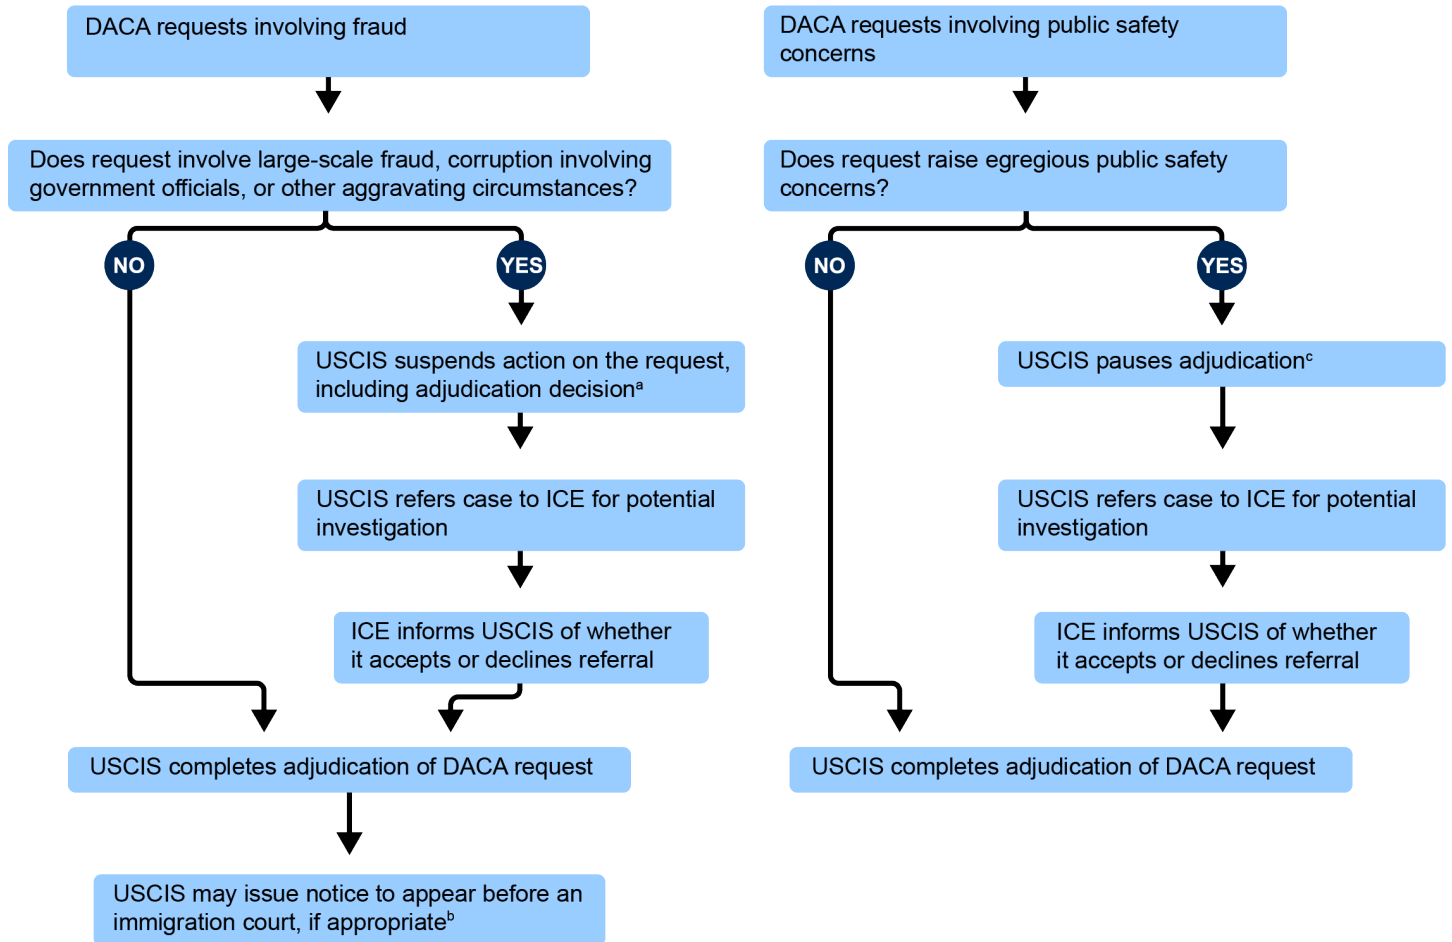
DACA requests involving fraud

Does request involve large-scale fraud, corruption involving government officials, or other aggravating circumstances?

NO

YES

USCIS suspends action on the request, including adjudication decision$^a$

USCIS refers case to ICE for potential investigation

ICE informs USCIS of whether it accepts or declines referral

USCIS completes adjudication of DACA request

USCIS may issue notice to appear before an immigration court, if appropriate$^b$

DACA requests involving public safety concerns

Does request raise egregious public safety concerns?

NO

YES

USCIS pauses adjudication$^c$

USCIS refers case to ICE for potential investigation

ICE informs USCIS of whether it accepts or declines referral

USCIS completes adjudication of DACA request